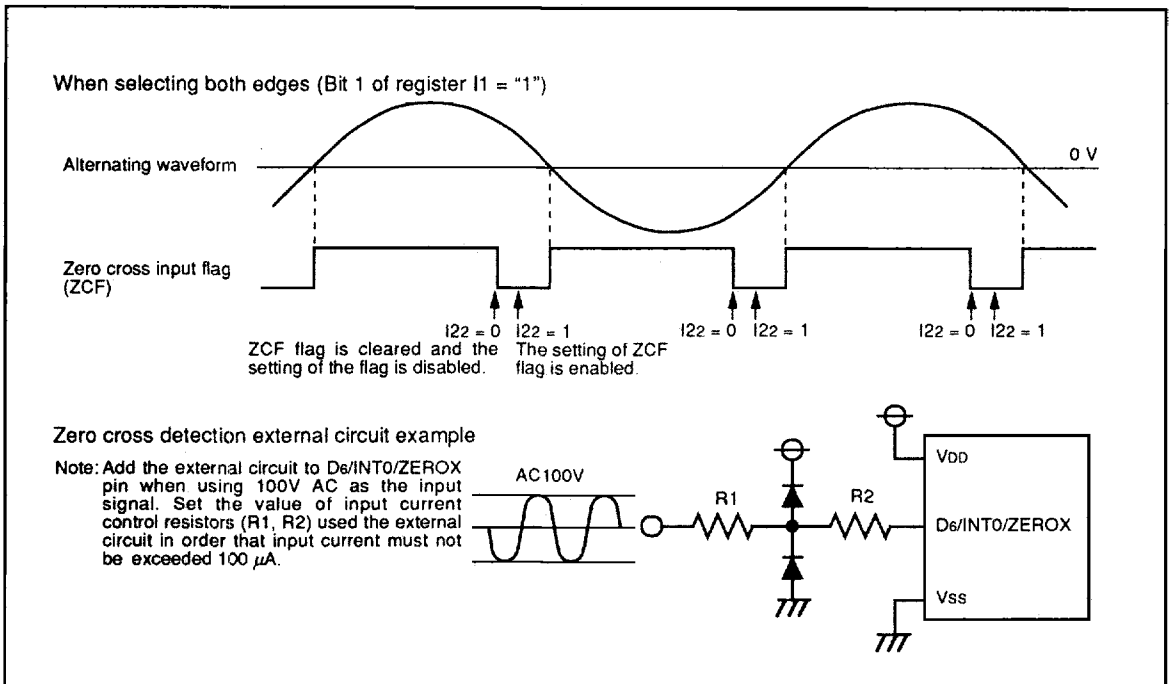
When selecting both edges (Bit 1 of register I1 = "1")

Alternating waveform

0 V

Zero cross input flag (ZCF)

I22 = 0 I22 = 1

ZCF flag is cleared and the setting of the flag is disabled.

The setting of ZCF flag is enabled.

I22 = 0 I22 = 1

I22 = 0 I22 = 1

Zero cross detection external circuit example

Note: Add the external circuit to D6/INT0/ZEROX pin when using 100V AC as the input signal. Set the value of input current control resistors (R1, R2) used the external circuit in order that input current must not be exceeded 100 $\mu$A.

AC100V

R1

R2

VDD

D6/INT0/ZEROX

Vss